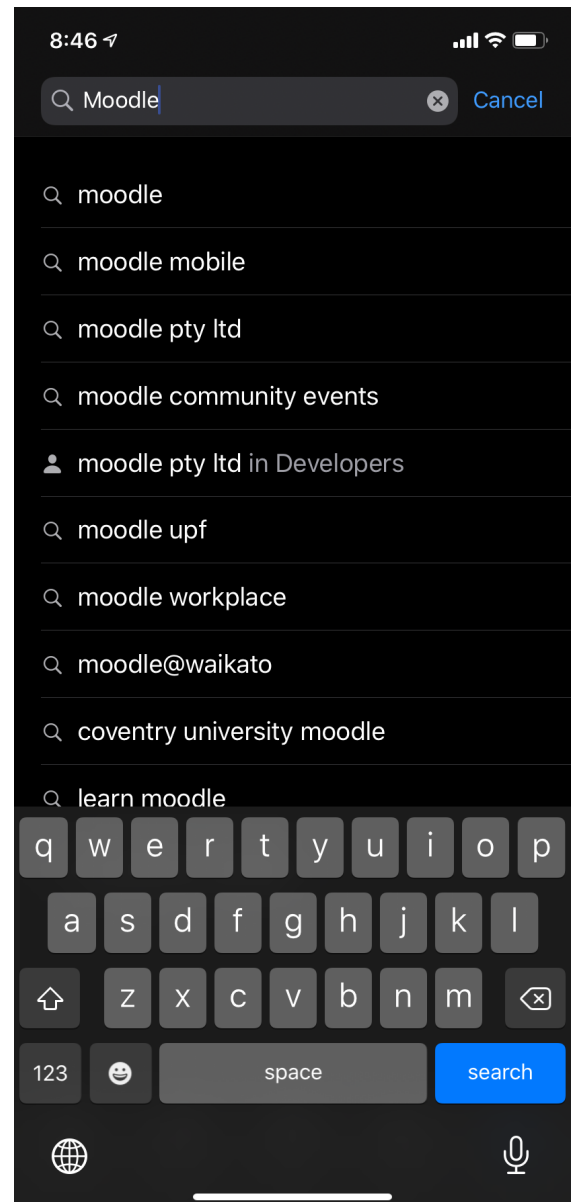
8:46

Moodle

Cancel

moodle

moodle mobile

moodle pty ltd

moodle community events

moodle pty ltd in Developers

moodle upf

moodle workplace

moodle@waikato

coventry university moodle

learn moodle

q w e r t y u i o p

a s d f g h j k l

z x c v b n m

123

space

search